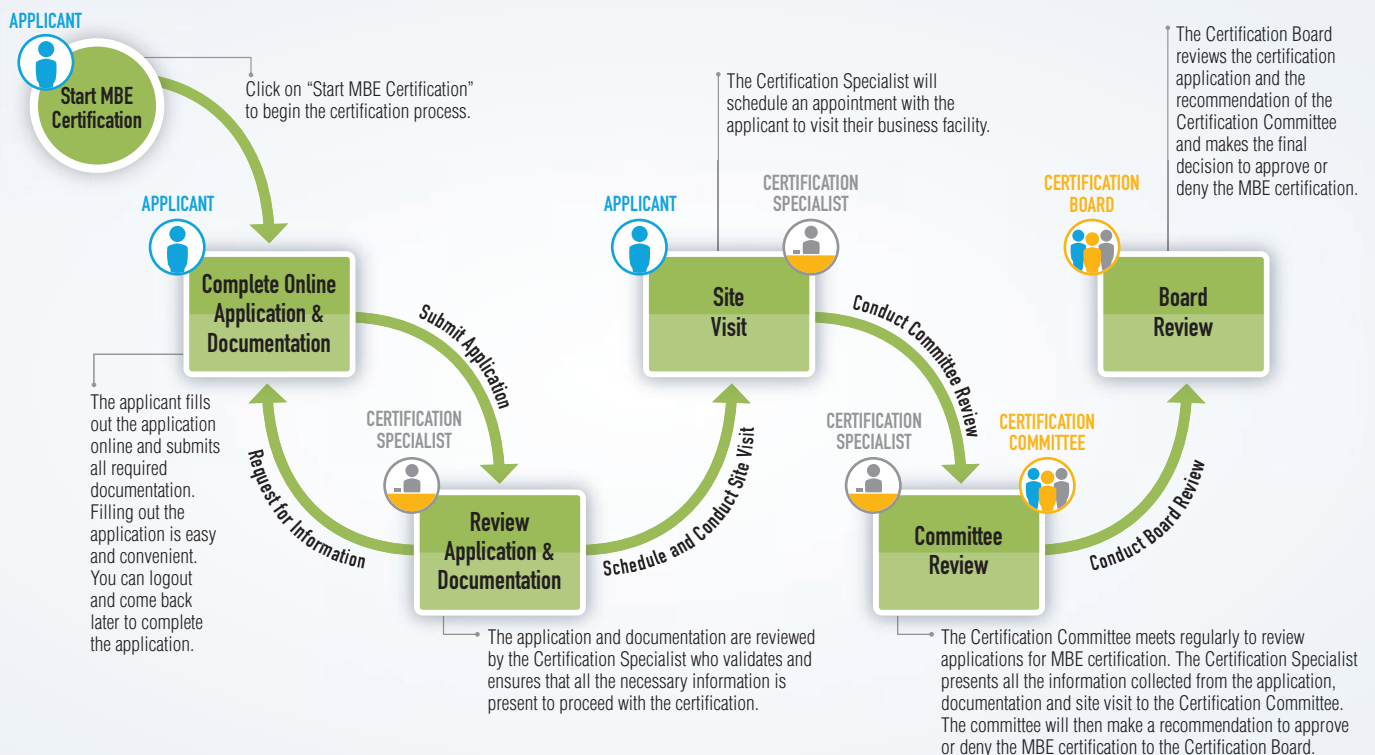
APPLICANT

Start MBE Certification

Click on “Start MBE Certification” to begin the certification process.

APPLICANT

Complete Online Application & Documentation

The applicant fills out the application online and submits all required documentation. Filling out the application is easy and convenient. You can logout and come back later to complete the application.

Submit Application

Request for Information

CERTIFICATION SPECIALIST

Review Application & Documentation

The application and documentation are reviewed by the Certification Specialist who validates and ensures that all the necessary information is present to proceed with the certification.

Schedule and Conduct Site Visit

The Certification Specialist will schedule an appointment with the applicant to visit their business facility.

APPLICANT

CERTIFICATION SPECIALIST

Site Visit

Conduct Committee Review

CERTIFICATION SPECIALIST

CERTIFICATION COMMITTEE

Committee Review

The Certification Committee meets regularly to review applications for MBE certification. The Certification Specialist presents all the information collected from the application, documentation and site visit to the Certification Committee. The committee will then make a recommendation to approve or deny the MBE certification to the Certification Board.

Conduct Board Review

CERTIFICATION BOARD

Board Review

The Certification Board reviews the certification application and the recommendation of the Certification Committee and makes the final decision to approve or deny the MBE certification.